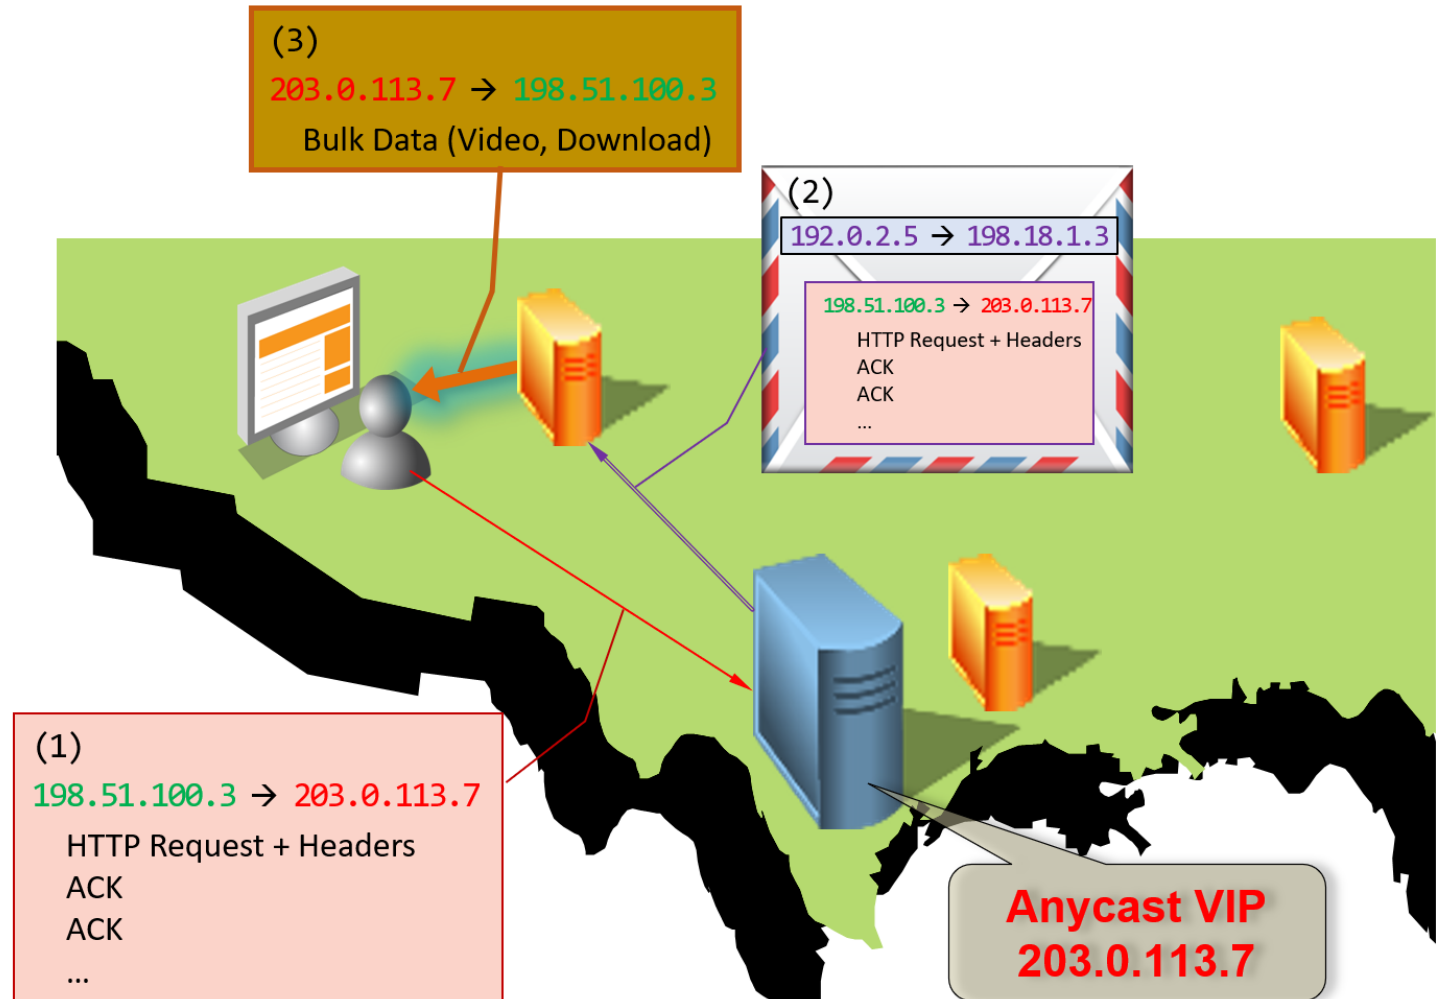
(3)
203.0.113.7 → 198.51.100.3
Bulk Data (Video, Download)

(2)
192.0.2.5 → 198.18.1.3

198.51.100.3 → 203.0.113.7
HTTP Request + Headers
ACK
ACK
...

(1)
198.51.100.3 → 203.0.113.7
HTTP Request + Headers
ACK
ACK
...

Anycast VIP
203.0.113.7